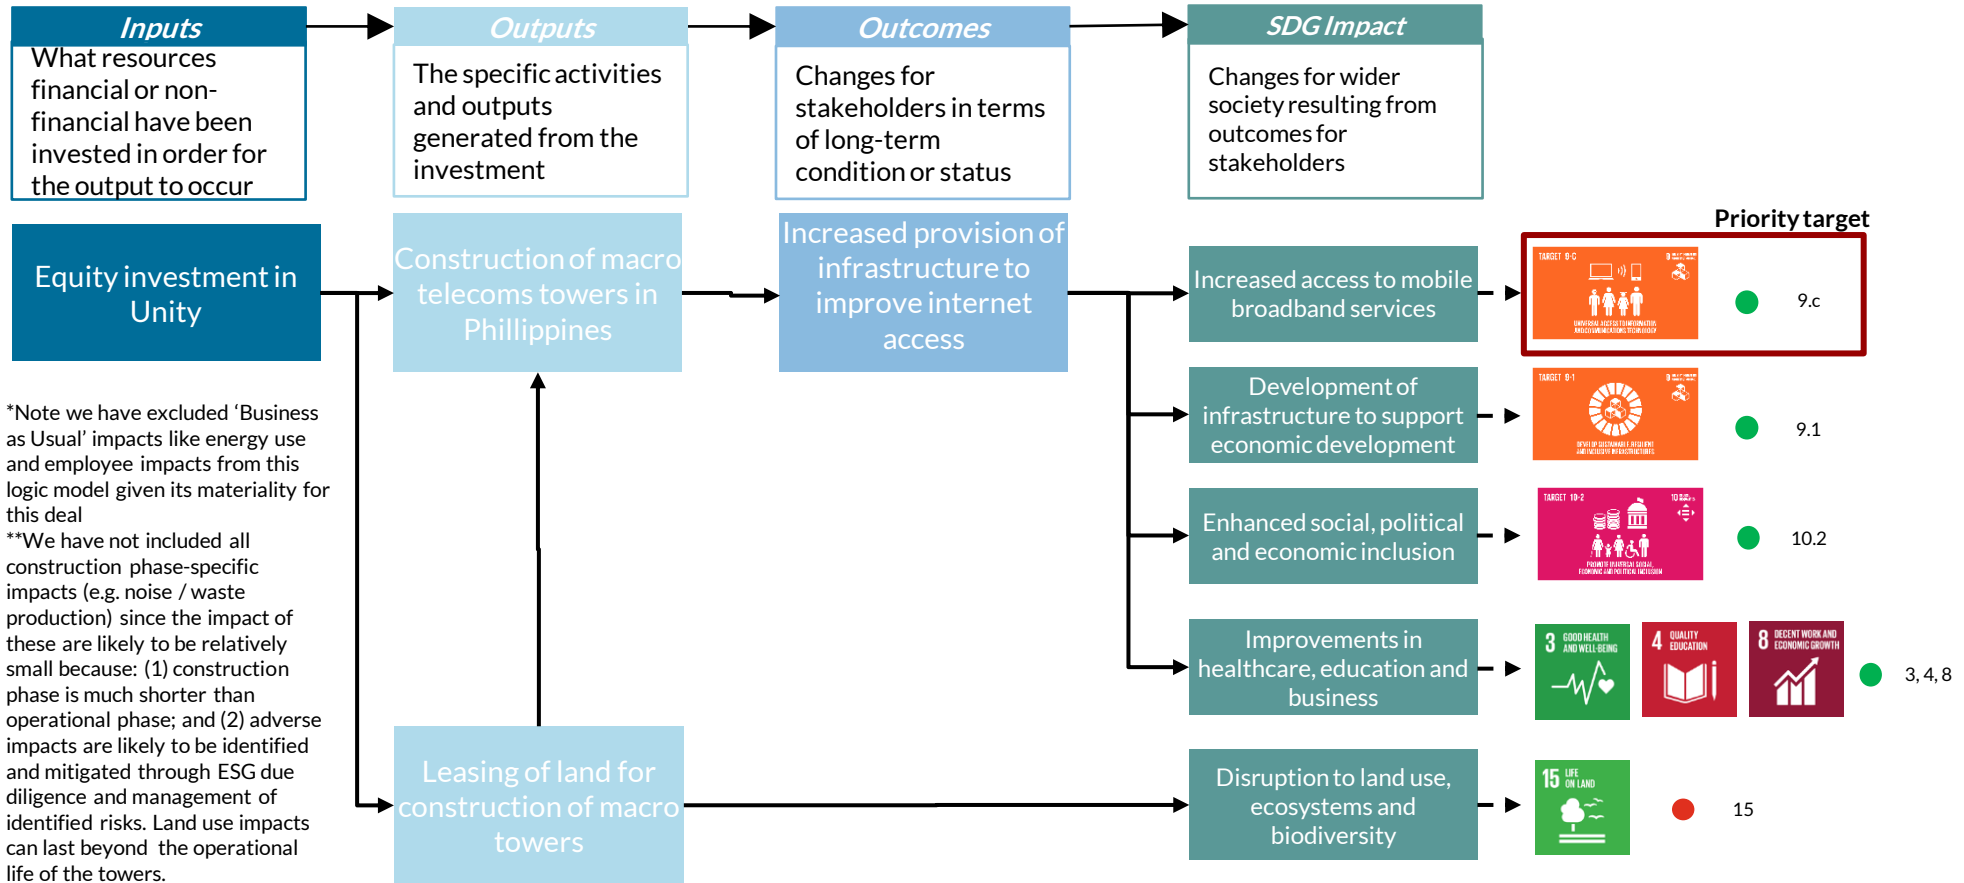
Inputs
What resources financial or non-financial have been invested in order for the output to occur

Outputs
The specific activities and outputs generated from the investment

Outcomes
Changes for stakeholders in terms of long-term condition or status

SDG Impact
Changes for wider society resulting from outcomes for stakeholders

Priority target

Equity investment in Unity

Construction of macro telecoms towers in Phillippines

Increased provision of infrastructure to improve internet access

Increased access to mobile broadband services

TARGET 9.C

UNIVERSAL ACCESS TO INFORMATION AND COMMUNICATIONS TECHNOLOGY

9.c

Development of infrastructure to support economic development

TARGET 9.1

DEVELOP SUSTAINABLE, RESILIENT AND INCLUSIVE INFRASTRUCTURES

9.1

Enhanced social, political and economic inclusion

TARGET 10.2

PROMOTE UNIVERSAL SOCIAL, ECONOMIC AND POLITICAL INCLUSION

10.2

Improvements in healthcare, education and business

3 GOOD HEALTH AND WELL-BEING

4 QUALITY EDUCATION

8 DECENT WORK AND ECONOMIC GROWTH

3, 4, 8

*Note we have excluded ‘Business as Usual’ impacts like energy use and employee impacts from this logic model given its materiality for this deal
**We have not included all construction phase-specific impacts (e.g. noise / waste production) since the impact of these are likely to be relatively small because: (1) construction phase is much shorter than operational phase; and (2) adverse impacts are likely to be identified and mitigated through ESG due diligence and management of identified risks. Land use impacts can last beyond the operational life of the towers.

Leasing of land for construction of macro towers

Disruption to land use, ecosystems and biodiversity

15 LIFE ON LAND

15